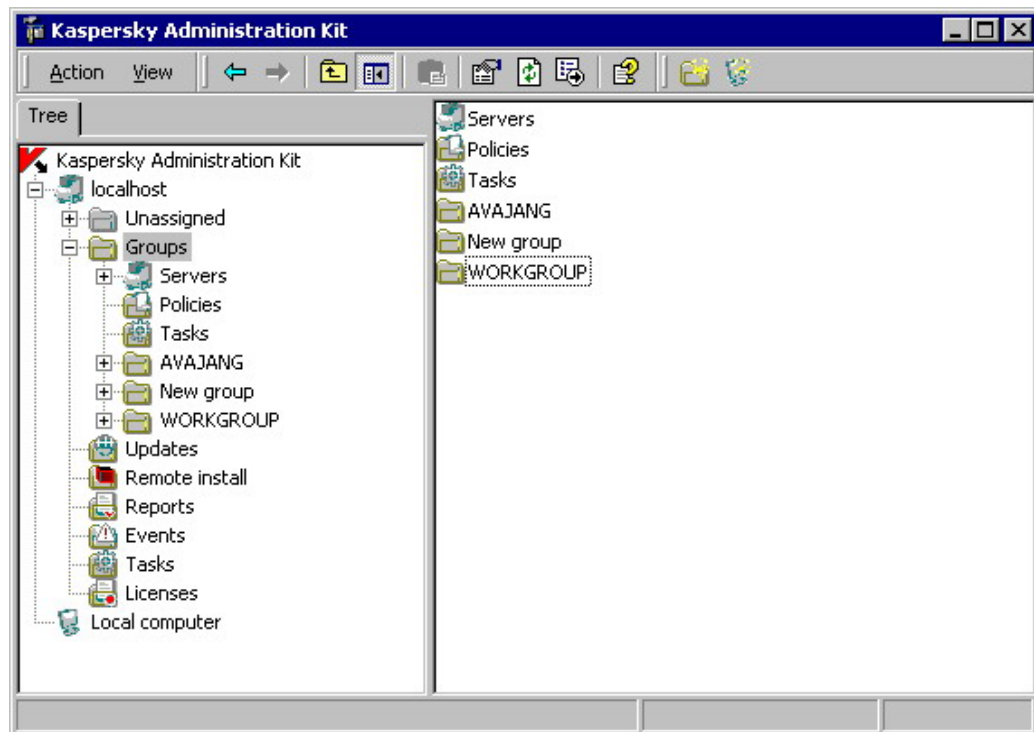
Kaspersky Administration Kit

Action View

Tree

Kaspersky Administration Kit
localhost
Unassigned
Groups
Servers
Policies
Tasks
AVAJANG
New group
WORKGROUP
Updates
Remote install
Reports
Events
Tasks
Licenses
Local computer

Servers
Policies
Tasks
AVAJANG
New group
WORKGROUP